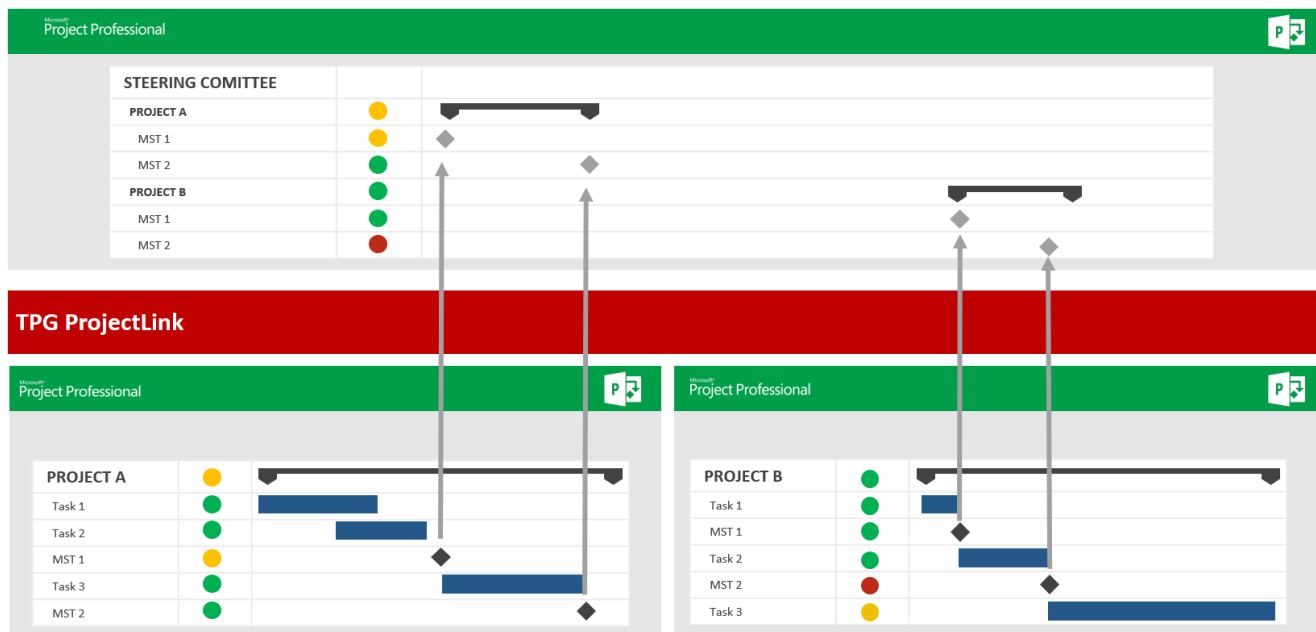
Microsoft Project Professional

| STEERING COMITTEE | |
|---|---|
| PROJECT A | |
| MST 1 | |
| MST 2 | |
| PROJECT B | |
| MST 1 | |
| MST 2 | |

TPG ProjectLink

Microsoft Project Professional

| PROJECT A | |
|---|---|
| Task 1 | |
| Task 2 | |
| MST 1 | |
| Task 3 | |
| MST 2 | |

Microsoft Project Professional

| PROJECT B | |
|---|---|
| Task 1 | |
| MST 1 | |
| Task 2 | |
| MST 2 | |
| Task 3 | |